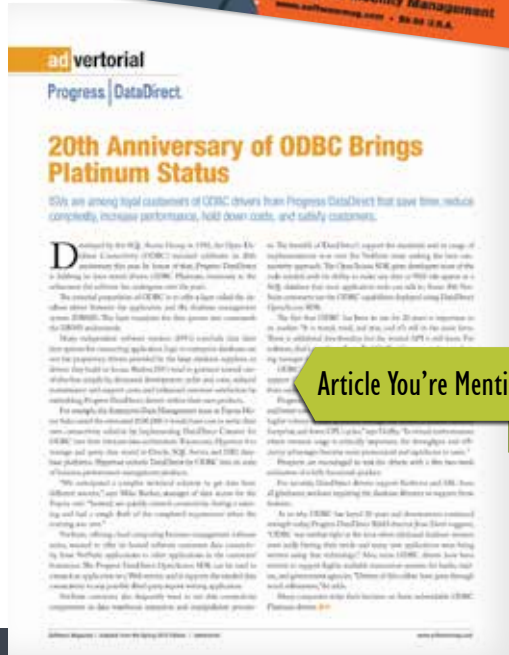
Management
www.softwaremag.com • $6.00 U.S.A.

advertorial

Progress DataDirect

20th Anniversary of ODBC Brings Platinum Status

ISVs are among loyal customers of ODBC drivers from Progress DataDirect that save time, reduce complexity, increase performance, hold down costs, and satisfy customers.

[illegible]

Article You're Menti

Software Magazine • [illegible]

www.softwaremag.com